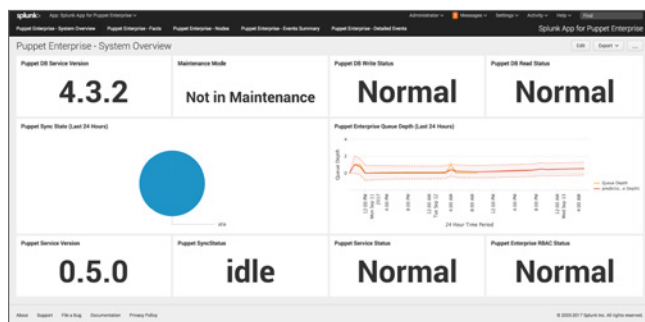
splunk> App: Splunk App for Puppet Enterprise

Administrator Messages Settings Activity Help Find

Puppet Enterprise - System Overview Puppet Enterprise - Facts Puppet Enterprise - Nodes Puppet Enterprise - Events Summary Puppet Enterprise - Detailed Events

Splunk App for Puppet Enterprise

Puppet Enterprise - System Overview

Edit Export ...

Puppet DB Service Version

4.3.2

Maintenance Mode

Not in Maintenance

Puppet DB Write Status

Normal

Puppet DB Read Status

Normal

Puppet Sync State (Last 24 Hours)

idle

Puppet Enterprise Queue Depth (Last 24 Hours)

Queue Depth

24 Hour Time Period

Queue Depth
predicts_a Depth

Puppet Service Version

0.5.0

Puppet SyncStatus

idle

Puppet Service Status

Normal

Puppet Enterprise RBAC Status

Normal

About Support File a Bug Documentation Privacy Policy

© 2005-2017 Splunk Inc. All rights reserved.